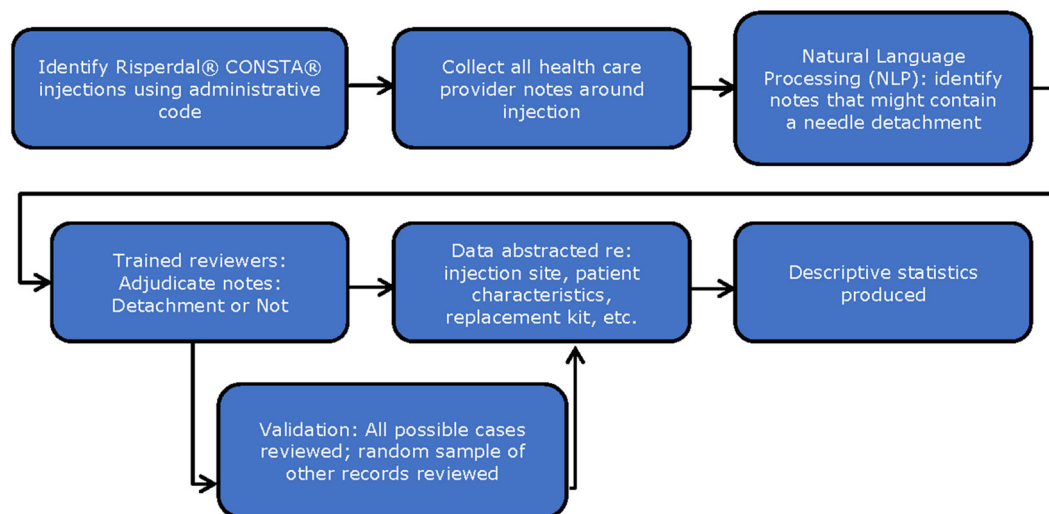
Identify Risperdal® CONSTA® injections using administrative code

Collect all health care provider notes around injection

Natural Language Processing (NLP): identify notes that might contain a needle detachment

Trained reviewers: Adjudicate notes: Detachment or Not

Data abstracted re: injection site, patient characteristics, replacement kit, etc.

Descriptive statistics produced

Validation: All possible cases reviewed; random sample of other records reviewed